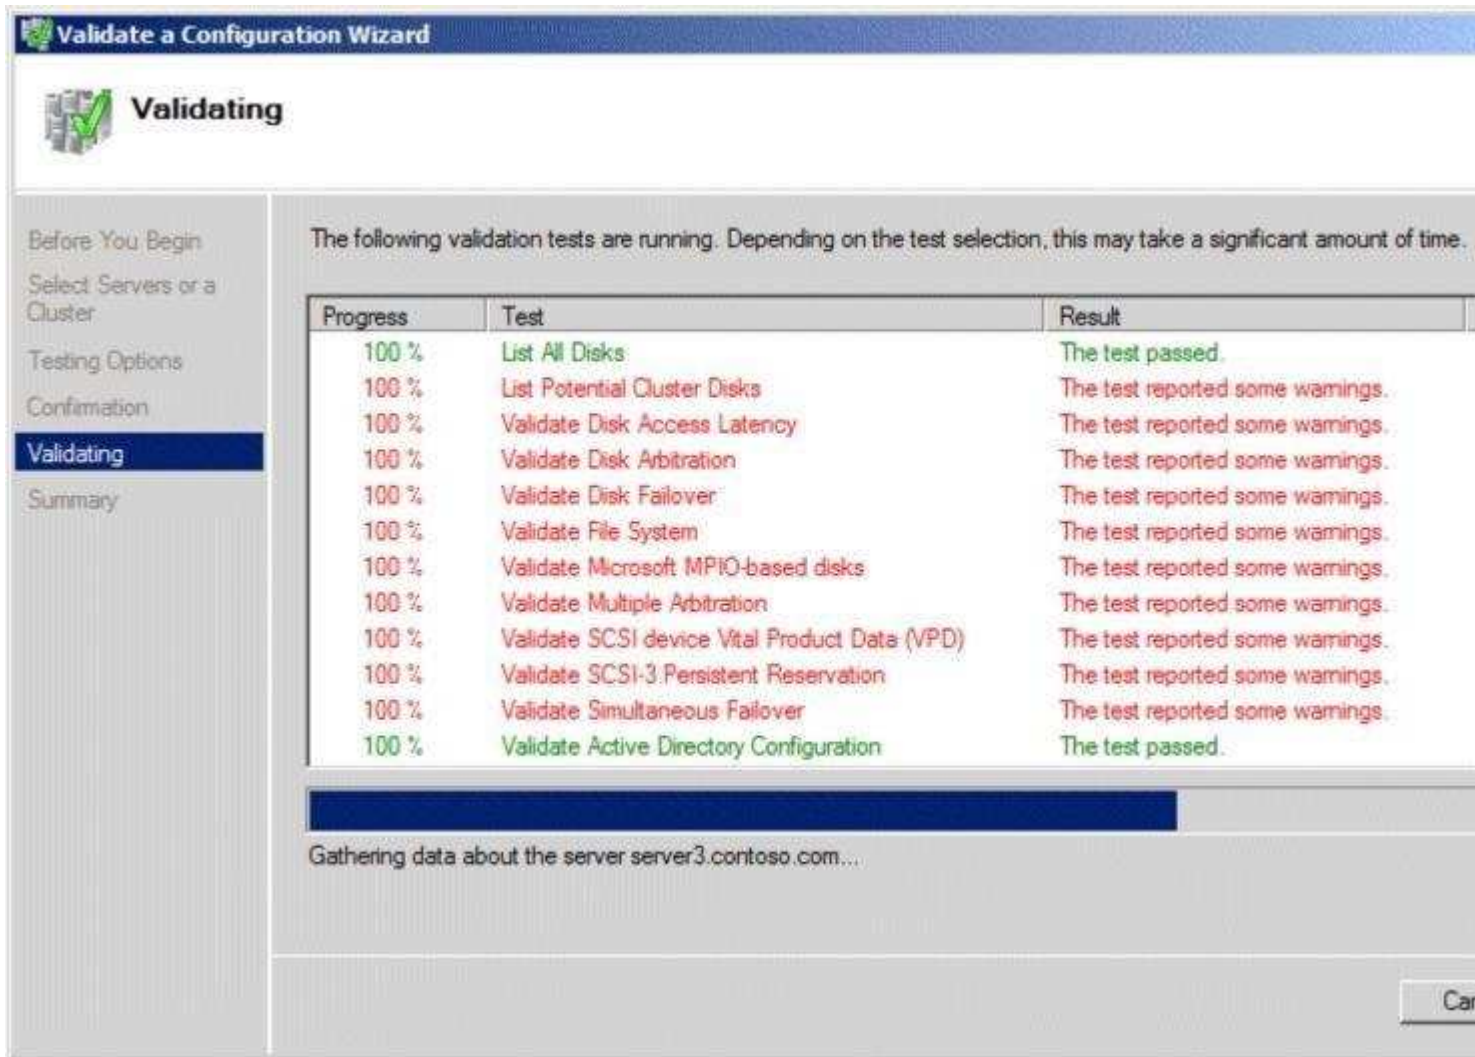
Validate a Configuration Wizard

Validating

Before You Begin
Select Servers or a Cluster
Testing Options
Confirmation
Validating
Summary

The following validation tests are running. Depending on the test selection, this may take a significant amount of time.

| Progress | Test | Result |
|---|---|---|
| 100 % | List All Disks | The test passed. |
| 100 % | List Potential Cluster Disks | The test reported some warnings. |
| 100 % | Validate Disk Access Latency | The test reported some warnings. |
| 100 % | Validate Disk Arbitration | The test reported some warnings. |
| 100 % | Validate Disk Failover | The test reported some warnings. |
| 100 % | Validate File System | The test reported some warnings. |
| 100 % | Validate Microsoft MPIO-based disks | The test reported some warnings. |
| 100 % | Validate Multiple Arbitration | The test reported some warnings. |
| 100 % | Validate SCSI device Vital Product Data (VPD) | The test reported some warnings. |
| 100 % | Validate SCSI-3 Persistent Reservation | The test reported some warnings. |
| 100 % | Validate Simultaneous Failover | The test reported some warnings. |
| 100 % | Validate Active Directory Configuration | The test passed. |

Gathering data about the server server3.contoso.com...

Ca